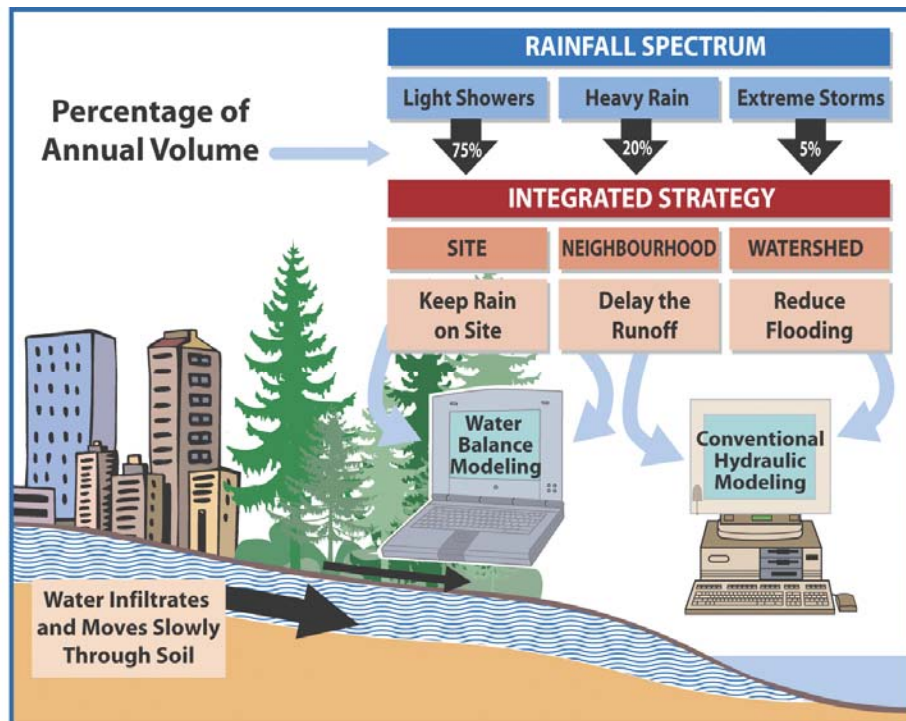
RAINFALL SPECTRUM

Light Showers

Heavy Rain

Extreme Storms

Percentage of Annual Volume

75%

20%

5%

INTEGRATED STRATEGY

SITE

NEIGHBOURHOOD

WATERSHED

Keep Rain on Site

Delay the Runoff

Reduce Flooding

Water Balance Modeling

Conventional Hydraulic Modeling

Water Infiltrates and Moves Slowly Through Soil